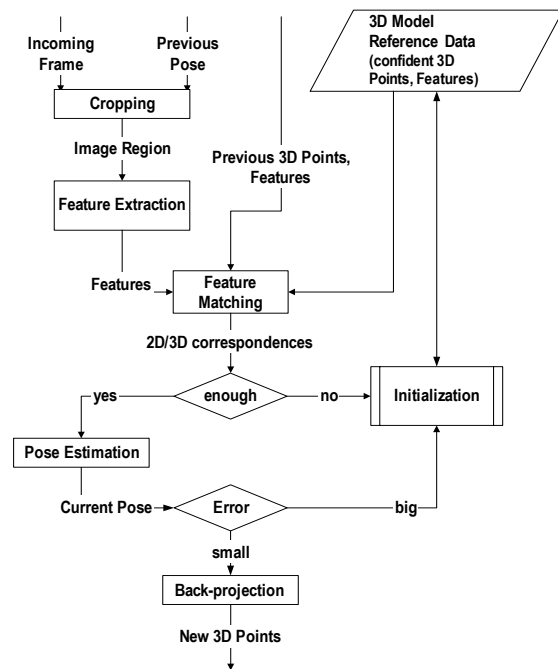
Incoming Frame

Previous Pose

3D Model Reference Data (confident 3D Points, Features)

Cropping

Image Region

Previous 3D Points, Features

Feature Extraction

Features

Feature Matching

2D/3D correspondences

yes

enough

no

Initialization

Pose Estimation

Current Pose

Error

big

small

Back-projection

New 3D Points